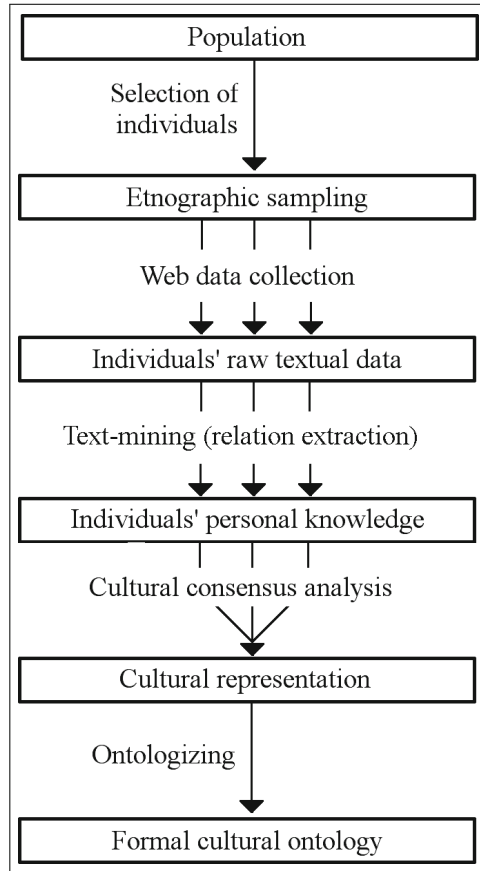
Population

Selection of individuals

Etnographic sampling

Web data collection

Individuals' raw textual data

Text-mining (relation extraction)

Individuals' personal knowledge

Cultural consensus analysis

Cultural representation

Ontologizing

Formal cultural ontology